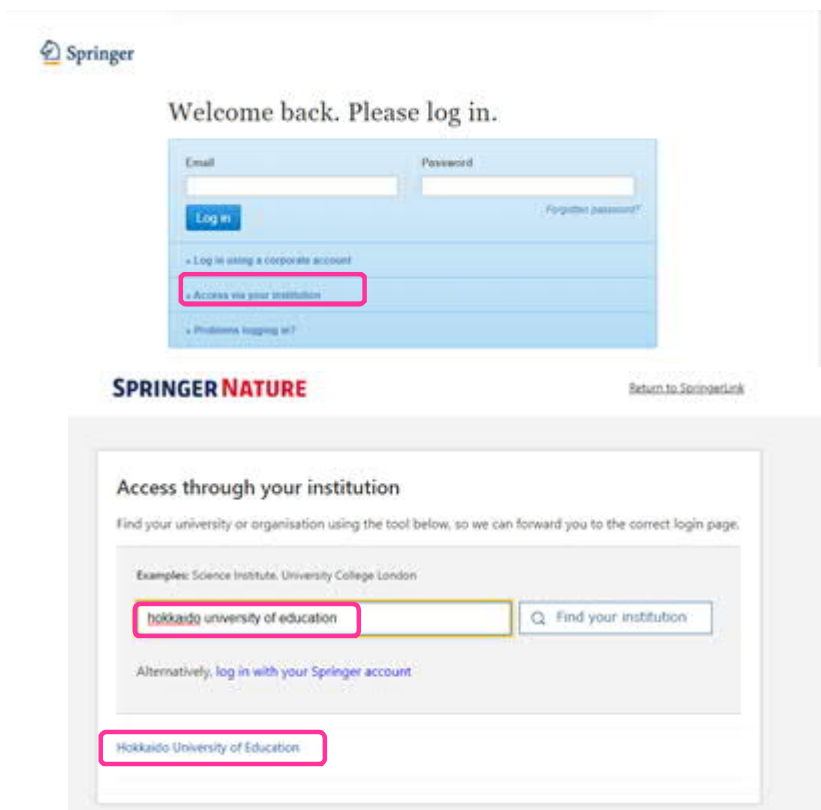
Springer

Welcome back. Please log in.

Email

Password

Log in

Forgotten password?

» Log in using a corporate account

» Access via your institution

» Problems logging in?

SPRINGER NATURE

Return to SpringerLink

Access through your institution

Find your university or organisation using the tool below, so we can forward you to the correct login page.

Examples: Science Institute, University College London

hokkaido university of education

Find your institution

Alternatively, log in with your Springer account

Hokkaido University of Education